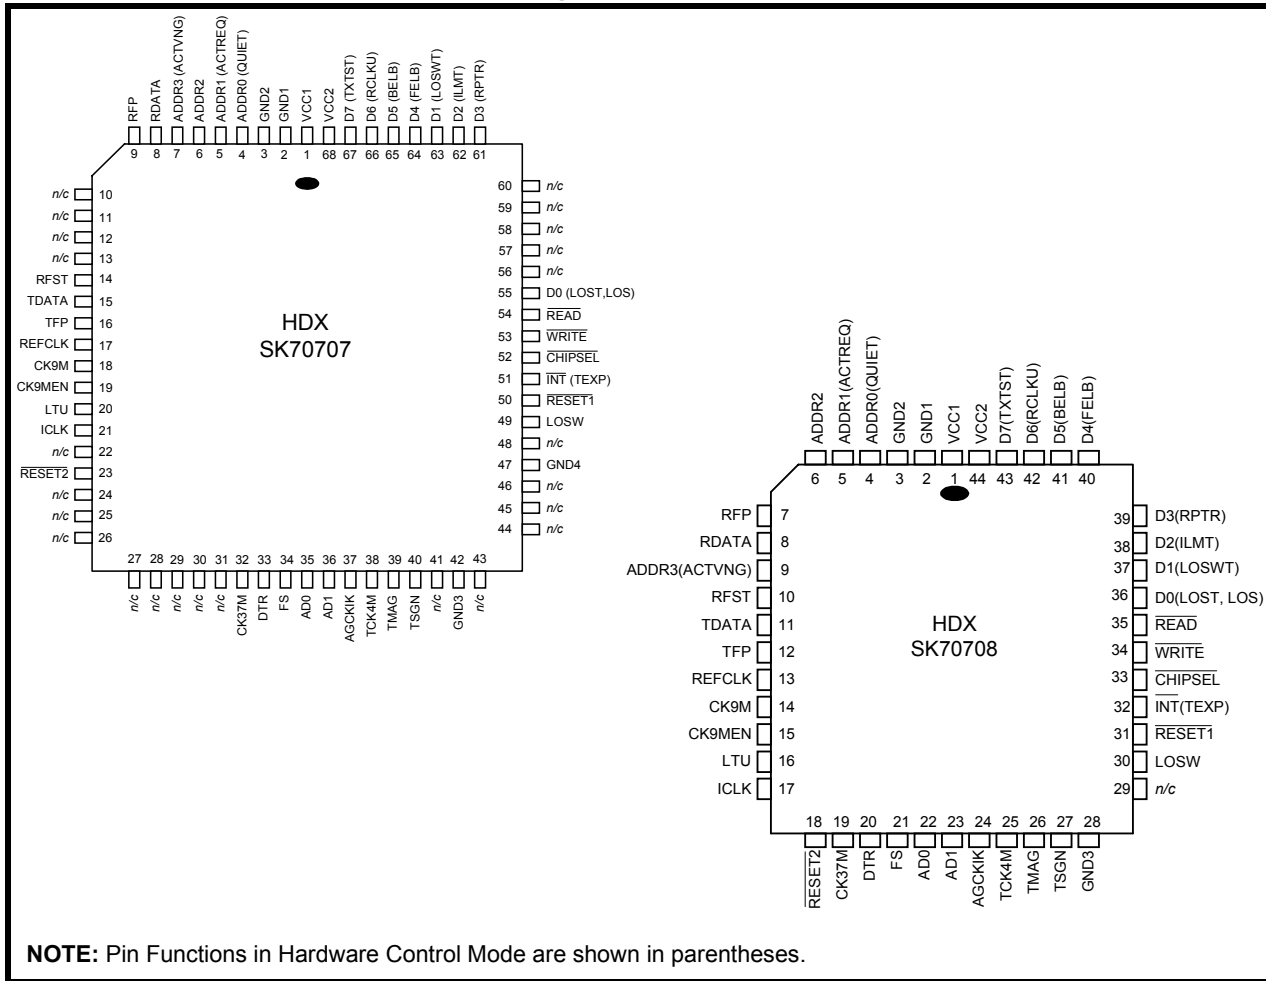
RFP 9
RDATA 8
ADDR3 (ACTVNG) 7
ADDR2 6
ADDR1 (ACTREQ) 5
ADDR0 (QUIET) 4
GND2 3
GND1 2
VCC1 1
VCC2 68
D7 (TXTST) 67
D6 (RCLKU) 66
D5 (BELB) 65
D4 (FELB) 64
D1 (LOSWT) 63
D2 (ILMT) 62
D3 (RPTR) 61

n/c 10
n/c 11
n/c 12
n/c 13
RFST 14
TDATA 15
TFP 16
REFCLK 17
CK9M 18
CK9MEN 19
LTU 20
ICLK 21
n/c 22
$\overline{\text{RESET2}}$ 23
n/c 24
n/c 25
n/c 26

60 n/c
59 n/c
58 n/c
57 n/c
56 n/c
55 D0 (LOST,LOS)
54 $\overline{\text{READ}}$
53 $\overline{\text{WRITE}}$
52 $\overline{\text{CHIPSEL}}$
51 $\overline{\text{INT}}$ (TEXP)
50 $\overline{\text{RESET1}}$
49 LOSW
48 n/c
47 GND4
46 n/c
45 n/c
44 n/c

HDX
SK70707

27 n/c
28 n/c
29 n/c
30 n/c
31 n/c
32 CK37M
33 DTR
34 FS
35 AD0
36 AD1
37 AGCKIK
38 TCK4M
39 TMAG
40 TSGN
41 n/c
42 GND3
43 n/c

ADDR2 6
ADDR1(ACTREQ) 5
ADDR0(QUIET) 4
GND2 3
GND1 2
VCC1 1
VCC2 44
D7(TXTST) 43
D6(RCLKU) 42
D5(BELB) 41
D4(FELB) 40

RFP 7
RDATA 8
ADDR3(ACTVNG) 9
RFST 10
TDATA 11
TFP 12
REFCLK 13
CK9M 14
CK9MEN 15
LTU 16
ICLK 17

39 D3(RPTR)
38 D2(ILMT)
37 D1(LOSWT)
36 D0(LOST, LOS)
35 $\overline{\text{READ}}$
34 $\overline{\text{WRITE}}$
33 $\overline{\text{CHIPSEL}}$
32 $\overline{\text{INT}}$(TEXP)
31 $\overline{\text{RESET1}}$
30 LOSW
29 n/c

HDX
SK70708

18 $\overline{\text{RESET2}}$
19 CK37M
20 DTR
21 FS
22 AD0
23 AD1
24 AGCKIK
25 TCK4M
26 TMAG
27 TSGN
28 GND3

NOTE: Pin Functions in Hardware Control Mode are shown in parentheses.